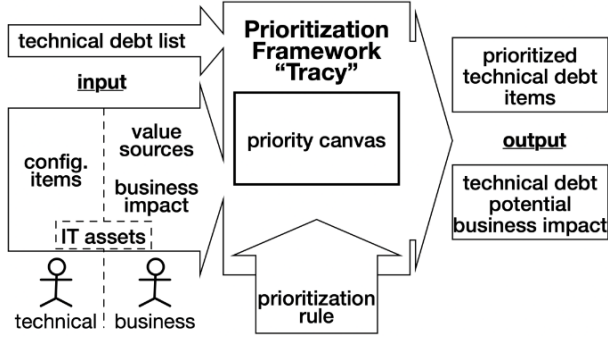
technical debt list

input

config. items

value sources

business impact

IT assets

technical

business

Prioritization Framework "Tracy"

priority canvas

prioritization rule

prioritized technical debt items

output

technical debt potential business impact